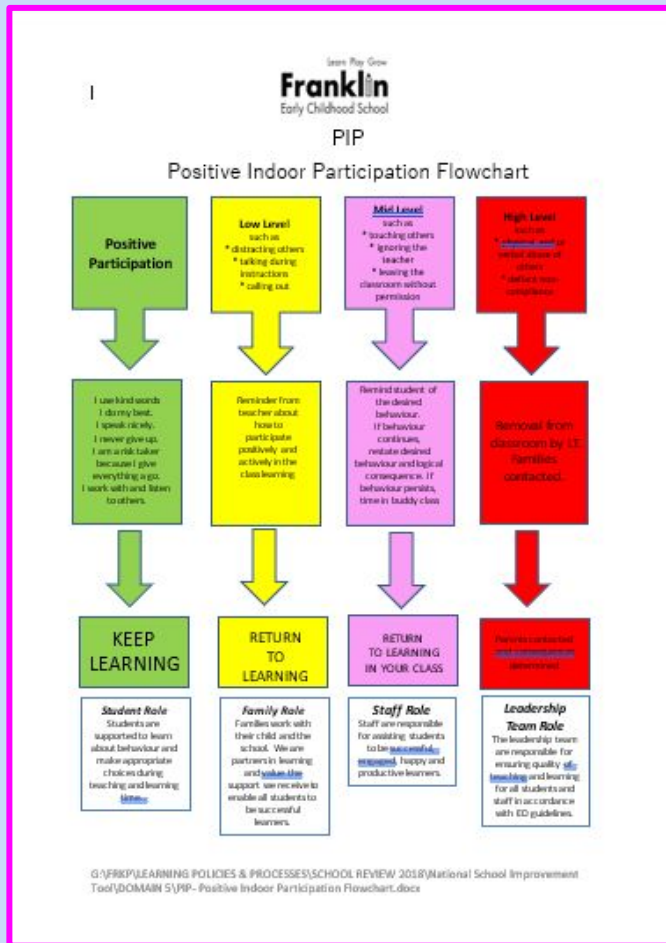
I

Learn Play Grow
Franklin
Early Childhood School

PIP

Positive Indoor Participation Flowchart

Positive Participation

Low Level
such as
* distracting others
* talking during instructions
* calling out

Mid Level
such as
* touching others
* ignoring the teacher
* leaving the classroom without permission

High Level
such as
* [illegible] or verbal abuse of others
* defiant non-compliance

I use kind words
I do my best.
I speak nicely.
I never give up.
I am a risk taker because I give everything a go.
I work with and listen to others.

Reminder from teacher about how to participate positively and actively in the class learning

Remind student of the desired behaviour.
If behaviour continues, restate desired behaviour and logical consequence. If behaviour persists, time in buddy class

Removal from classroom by LT. Families contacted.

KEEP LEARNING

RETURN TO LEARNING

RETURN TO LEARNING IN YOUR CLASS

Parents contacted and consequences determined

Student Role
Students are supported to learn about behaviour and make appropriate choices during teaching and learning time.

Family Role
Families work with their child and the school. We are partners in learning and value the support we receive to enable all students to be successful learners.

Staff Role
Staff are responsible for assisting students to be successful, engaged, happy and productive learners.

Leadership Team Role
The leadership team are responsible for ensuring quality of teaching and learning for all students and staff in accordance with ED guidelines.

G:\FRKP\LEARNING POLICIES & PROCESSES\SCHOOL REVIEW 2018\National School Improvement Tool\DOMAIN 5\PIP- Positive Indoor Participation Flowchart.docx